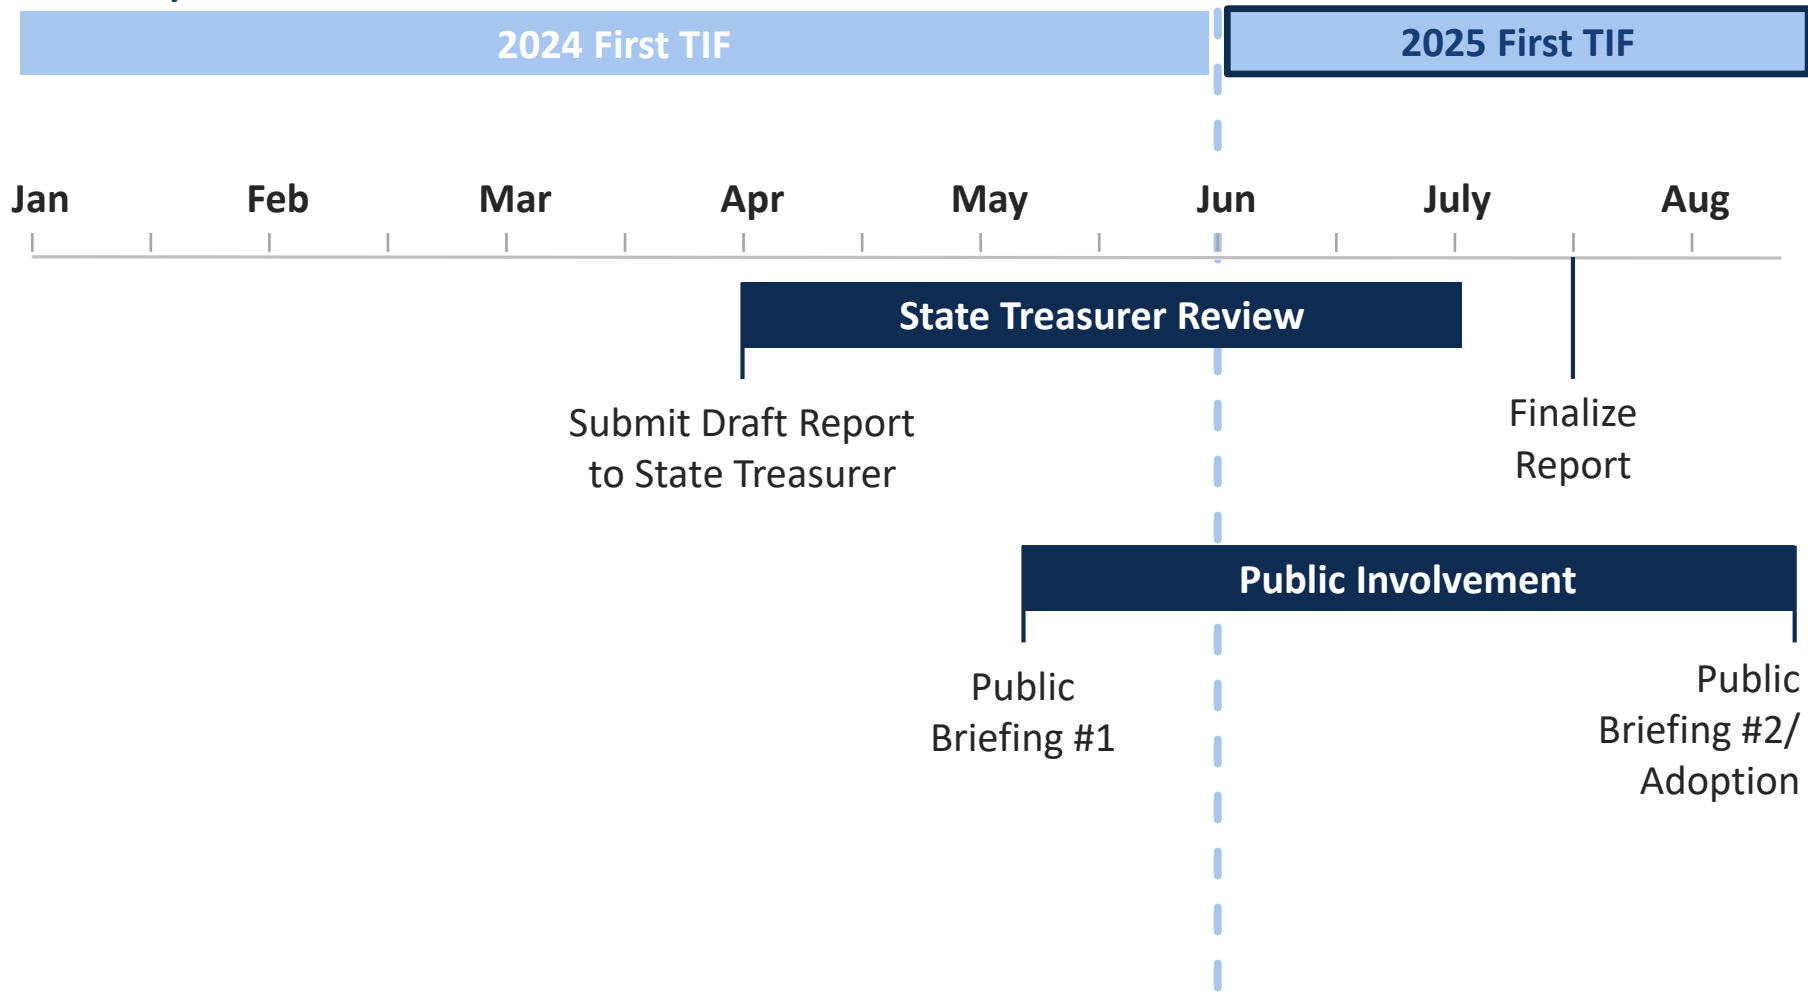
2024 First TIF

2025 First TIF

Jan Feb Mar Apr May Jun July Aug

State Treasurer Review

Submit Draft Report to State Treasurer

Finalize Report

Public Involvement

Public Briefing #1

Public Briefing #2/ Adoption